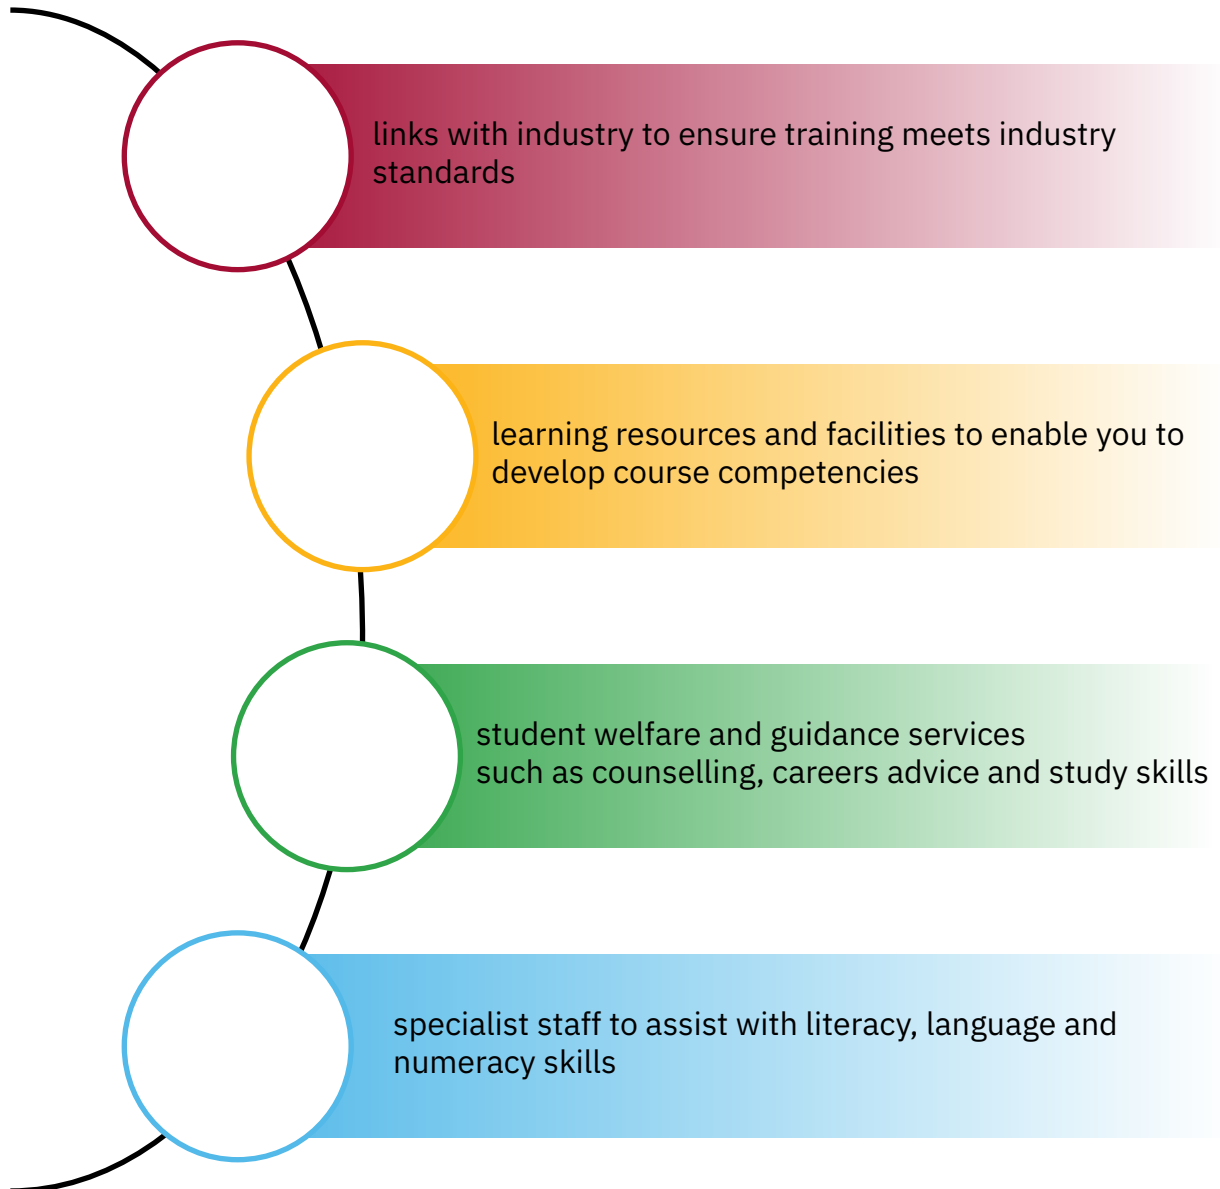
links with industry to ensure training meets industry standards

learning resources and facilities to enable you to develop course competencies

student welfare and guidance services
such as counselling, careers advice and study skills

specialist staff to assist with literacy, language and numeracy skills